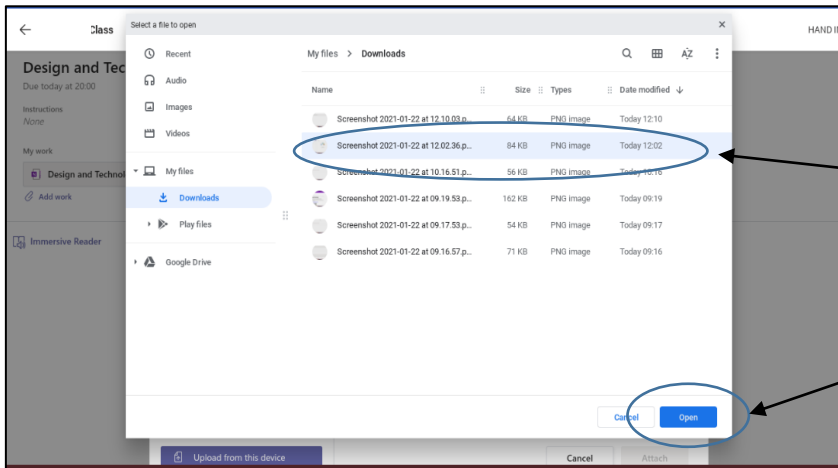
Class

HAND II

Design and Tec

Due today at 20:00

Instructions

None

My work

Design and Technol

Add work

Immersive Reader

Select a file to open

×

Recent

Audio

Images

Videos

My files

Downloads

Play files

Google Drive

My files > Downloads

Name

Size

Types

Date modified ↓

| Name | Size | Types | Date modified |
|---|---|---|---|
| Screenshot 2021-01-22 at 12.10.03.p... | 64 KB | PNG image | Today 12:10 |
| Screenshot 2021-01-22 at 12.02.36.p... | 84 KB | PNG image | Today 12:02 |
| Screenshot 2021-01-22 at 10.16.51.p... | 56 KB | PNG image | Today 10:16 |
| Screenshot 2021-01-22 at 09.19.53.p... | 162 KB | PNG image | Today 09:19 |
| Screenshot 2021-01-22 at 09.17.53.p... | 54 KB | PNG image | Today 09:17 |
| Screenshot 2021-01-22 at 09.16.57.p... | 71 KB | PNG image | Today 09:16 |

Cancel

Open

Upload from this device

Cancel

Attach